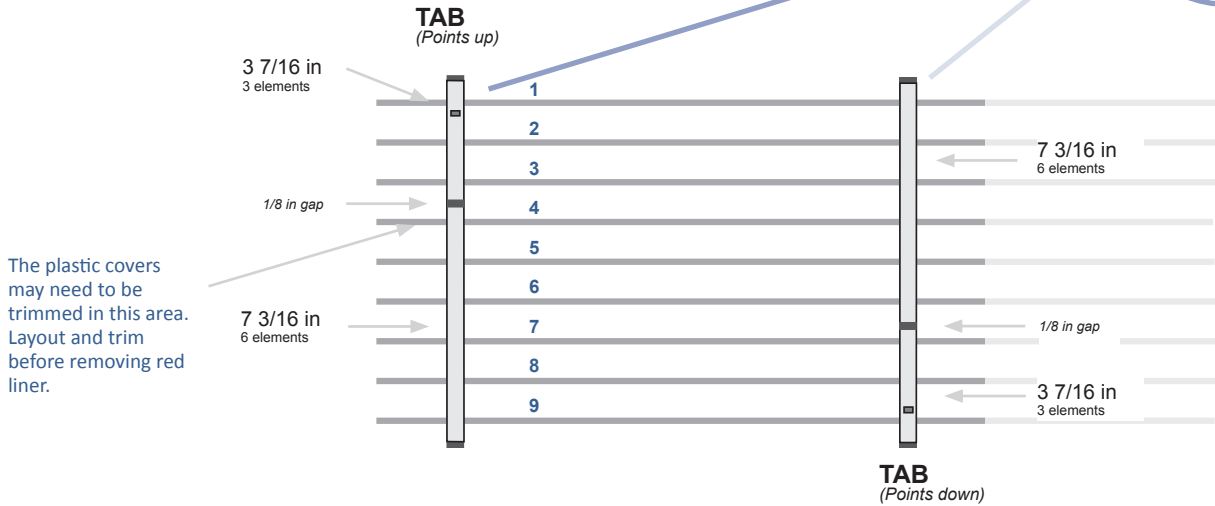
TAB
(Points up)

3 7/16 in
3 elements

1
2
3
4
5
6
7
8
9

7 3/16 in
6 elements

1/8 in gap

The plastic covers may need to be trimmed in this area. Layout and trim before removing red liner.

7 3/16 in
6 elements

1/8 in gap

3 7/16 in
3 elements

TAB
(Points down)